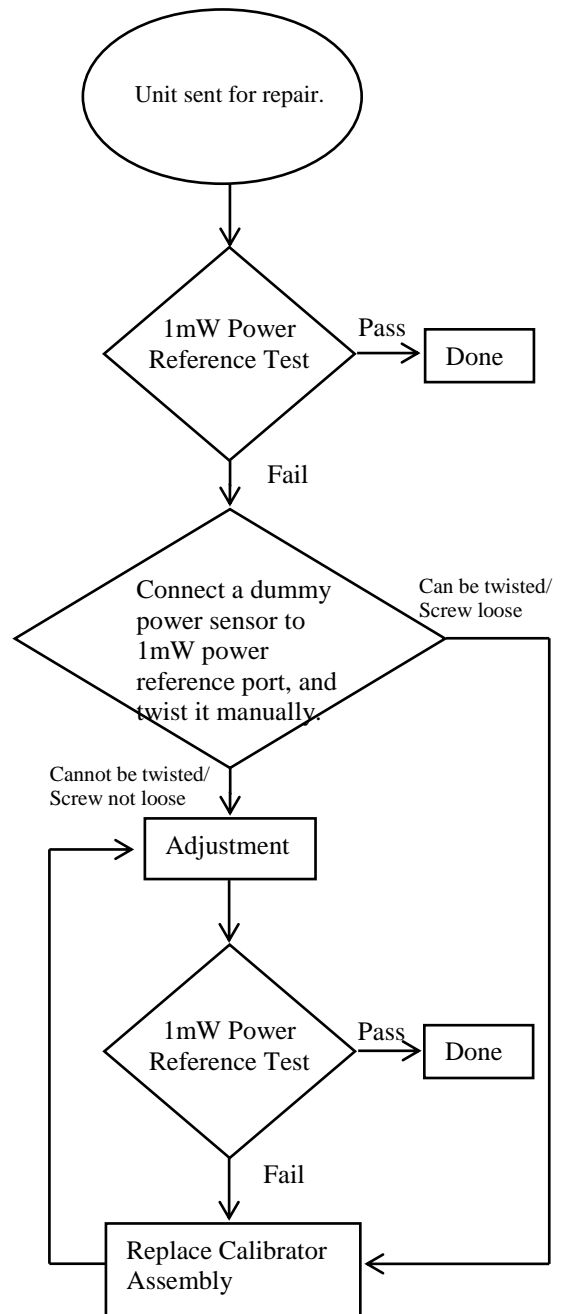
Unit sent for repair.

1mW Power Reference Test

Pass

Done

Fail

Connect a dummy power sensor to 1mW power reference port, and twist it manually.

Can be twisted/ Screw loose

Cannot be twisted/ Screw not loose

Adjustment

1mW Power Reference Test

Pass

Done

Fail

Replace Calibrator Assembly